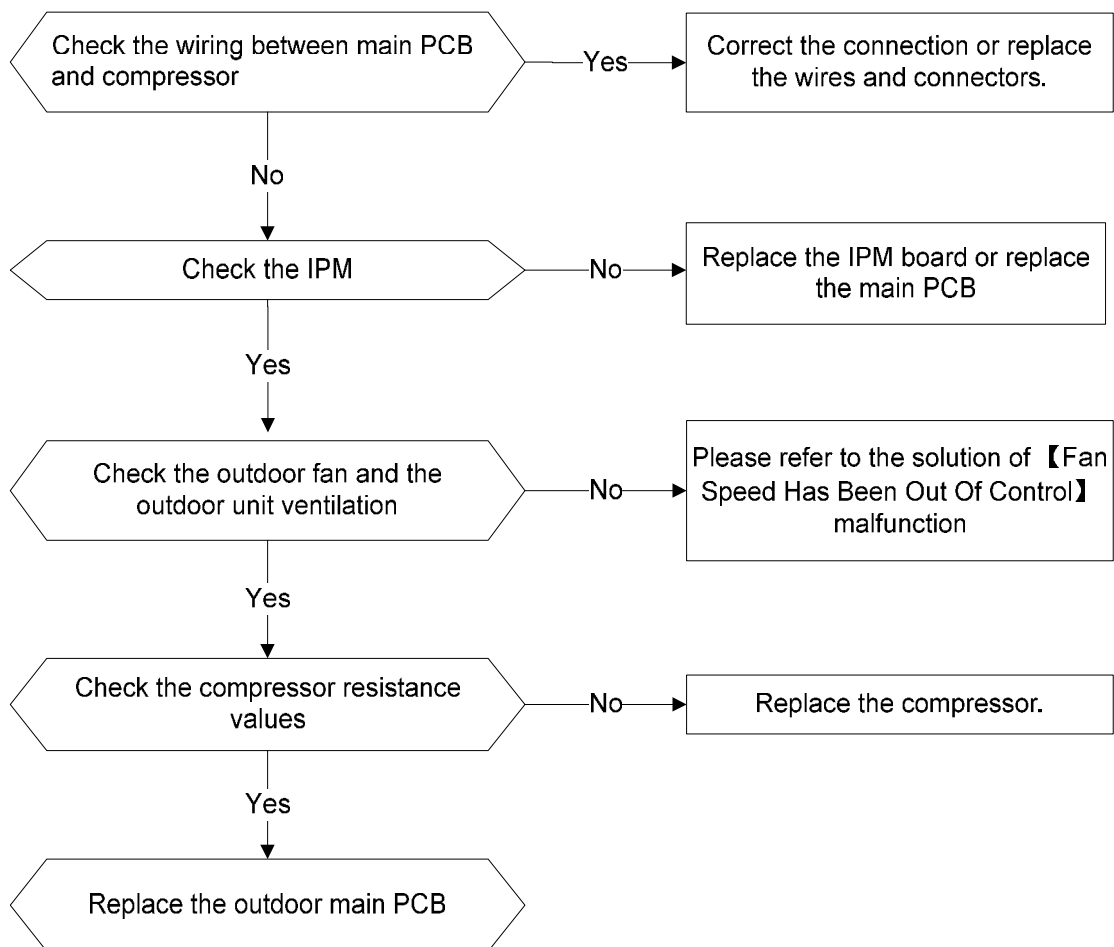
Check the wiring between main PCB and compressor

Yes

Correct the connection or replace the wires and connectors.

No

Check the IPM

No

Replace the IPM board or replace the main PCB

Yes

Check the outdoor fan and the outdoor unit ventilation

No

Please refer to the solution of 【Fan Speed Has Been Out Of Control】 malfunction

Yes

Check the compressor resistance values

No

Replace the compressor.

Yes

Replace the outdoor main PCB